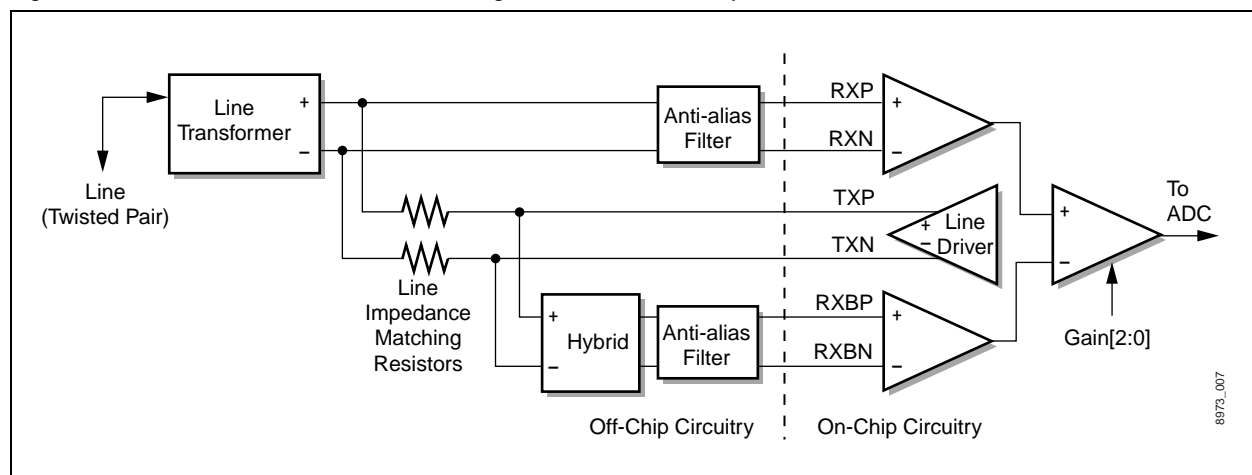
Line Transformer
+
–
Line (Twisted Pair)
Anti-alias Filter
RXP
+
RXN
–
TXP
+ Line
– Driver
TXN
To ADC
+
–
Line Impedance Matching Resistors
+
Hybrid
–
Anti-alias Filter
RXBP
+
RXBN
–
Gain[2:0]
Off-Chip Circuitry
On-Chip Circuitry
8973_007